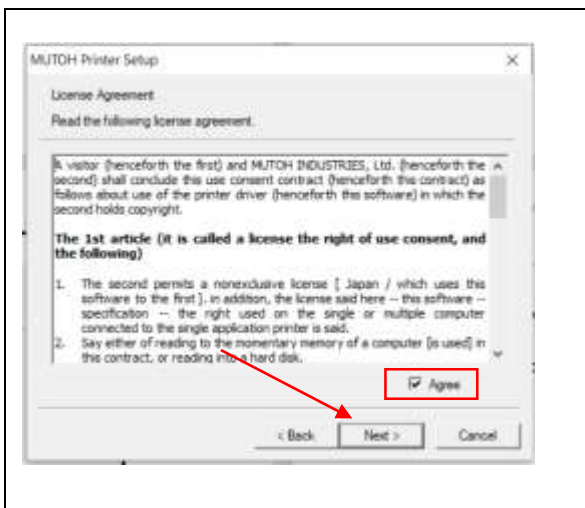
MUTOH Printer Setup

License Agreement

Read the following license agreement.

A visitor (henceforth the first) and MUTOH INDUSTRIES, Ltd. (henceforth the second) shall conclude this use consent contract (henceforth this contract) as follows about use of the printer driver (henceforth the software) in which the second holds copyright.

The 1st article (it is called a license the right of use consent, and the following)

1. The second permits a nonexclusive license [ Japan / which uses this software to the first ]. in addition, the license said here -- this software -- specification -- the right used on the single or multiple computer connected to the single application printer is said.

2. Say either of reading to the momentary memory of a computer [is used] in this contract, or reading into a hard disk.

Agree

< Back

Next >

Cancel